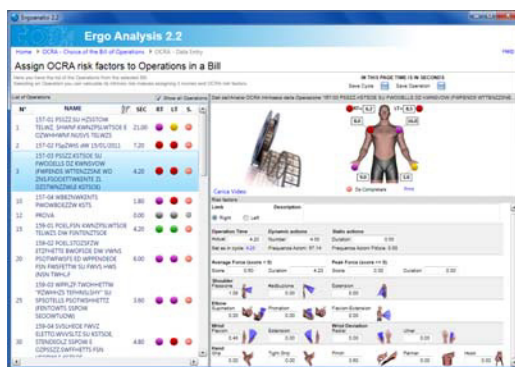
Ergo Analysis 2.2

Home > OCRA - Choice of the Bill of Operations > OCRA - Data Entry

Help

Assign OCRA risk factors to Operations in a Bill

IN THIS PAGE TIME IS IN SECONDS

Save Cycle Save Operation

List of Operations

Show all Operations

| N° | NAME | SEC | RT | LT | S. |
|---|---|---|---|---|---|
| 1 | 157-01 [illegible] | 21.00 | | | |
| 2 | 157-02 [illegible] | 7.20 | | | |
| 3 | 157-03 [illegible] | 4.20 | | | |
| 10 | 157-04 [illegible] | 1.80 | | | |
| 12 | PROVA | 0.00 | | | |
| 15 | 158-01 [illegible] | 4.20 | | | |
| 20 | 158-02 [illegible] | 6.00 | | | |
| 25 | 158-03 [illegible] | 3.60 | | | |
| 30 | 158-04 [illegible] | 4.80 | | | |

Carica Video

Da Completare

Risk factors

Right Left

Operation Time

Dynamic actions

Static actions

Average Force

Peak Force

Shoulder

Elbow

Wrist

Hand